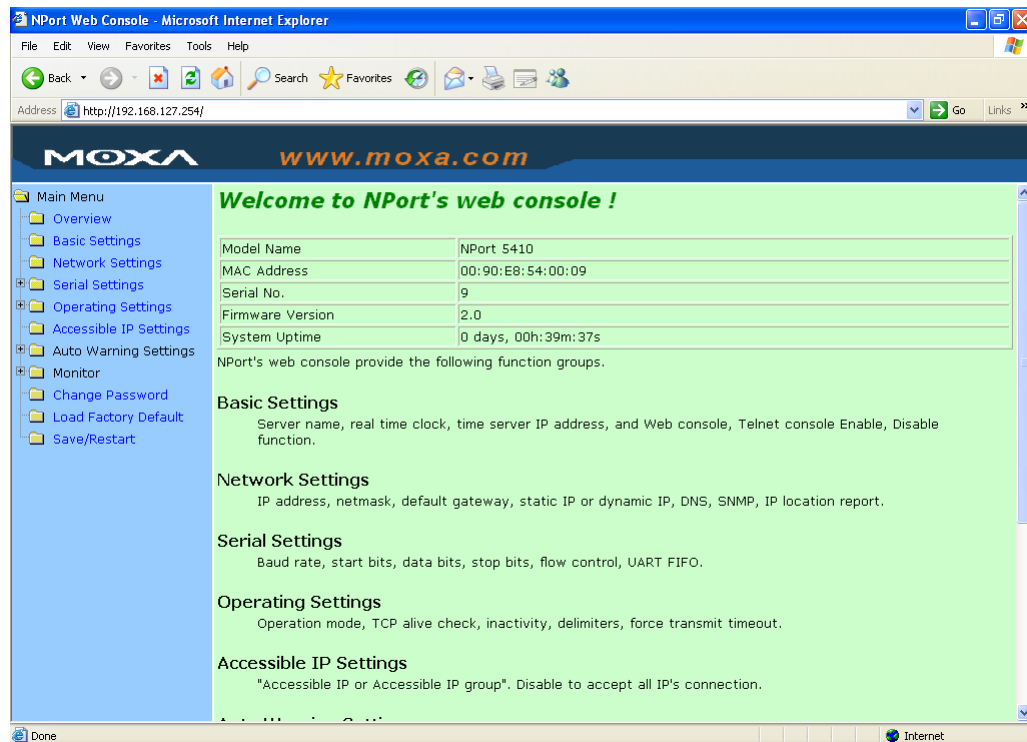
NPort Web Console - Microsoft Internet Explorer

File Edit View Favorites Tools Help

Back Search Favorites

Address http://192.168.127.254/ Go Links

MOXA www.moxa.com

Main Menu
Overview
Basic Settings
Network Settings
Serial Settings
Operating Settings
Accessible IP Settings
Auto Warning Settings
Monitor
Change Password
Load Factory Default
Save/Restart

Welcome to NPort's web console !

| Model Name | NPort 5410 |
|---|---|
| MAC Address | 00:90:E8:54:00:09 |
| Serial No. | 9 |
| Firmware Version | 2.0 |
| System Uptime | 0 days, 00h:39m:37s |

NPort's web console provide the following function groups.

Basic Settings
Server name, real time clock, time server IP address, and Web console, Telnet console Enable, Disable function.

Network Settings
IP address, netmask, default gateway, static IP or dynamic IP, DNS, SNMP, IP location report.

Serial Settings
Baud rate, start bits, data bits, stop bits, flow control, UART FIFO.

Operating Settings
Operation mode, TCP alive check, inactivity, delimiters, force transmit timeout.

Accessible IP Settings
"Accessible IP or Accessible IP group". Disable to accept all IP's connection.

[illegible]

Done Internet